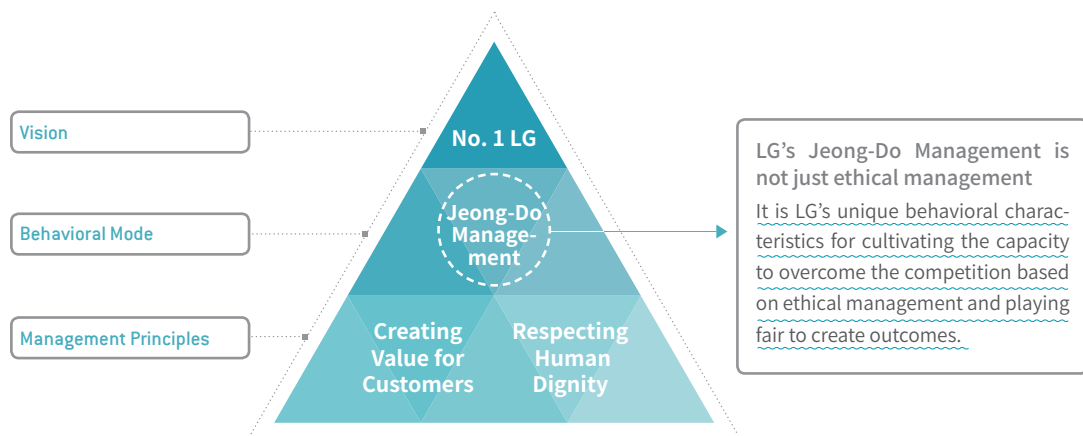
Vision

Behavioral Mode

Management Principles

No. 1 LG

Jeong-Do Management

Creating Value for Customers

Respecting Human Dignity

LG's Jeong-Do Management is not just ethical management

It is LG's unique behavioral characteristics for cultivating the capacity to overcome the competition based on ethical management and playing fair to create outcomes.